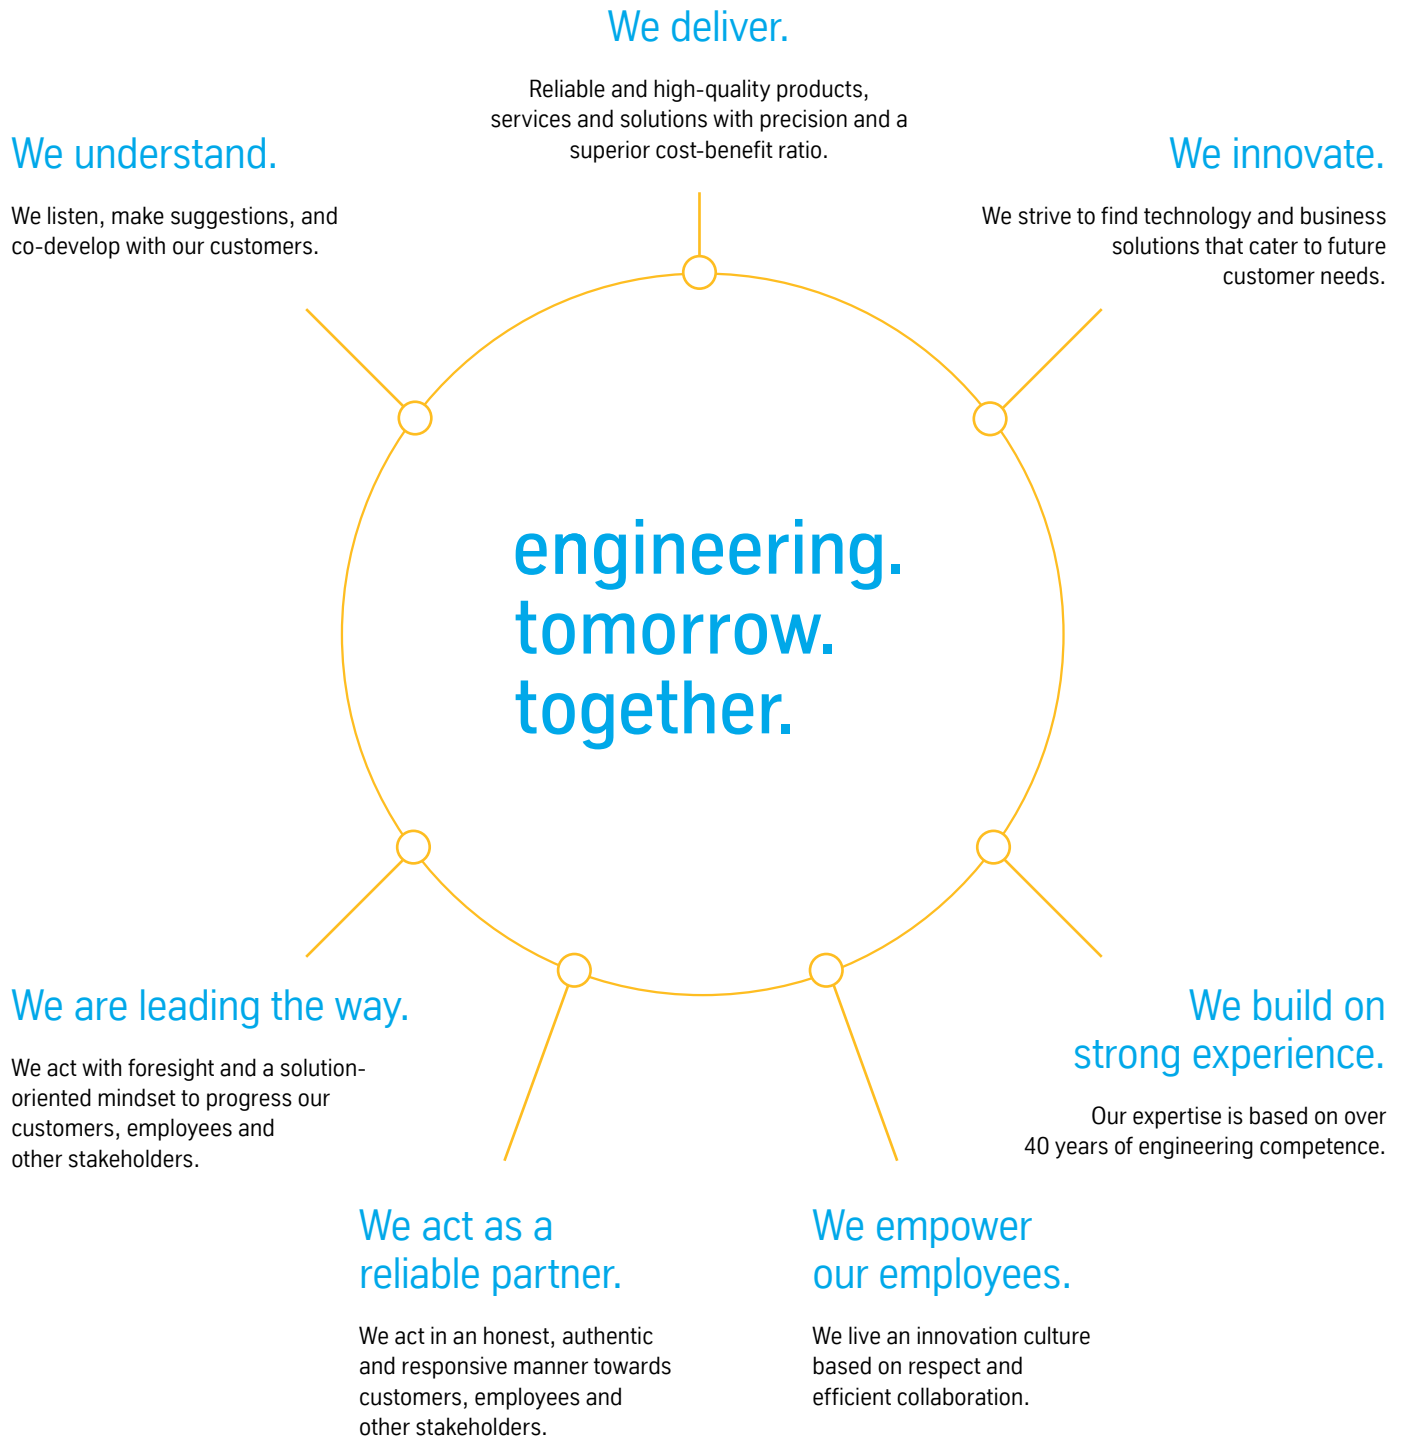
We deliver.

Reliable and high-quality products, services and solutions with precision and a superior cost-benefit ratio.

We understand.

We listen, make suggestions, and co-develop with our customers.

We innovate.

We strive to find technology and business solutions that cater to future customer needs.

engineering.
tomorrow.
together.

We are leading the way.

We act with foresight and a solution-oriented mindset to progress our customers, employees and other stakeholders.

We build on strong experience.

Our expertise is based on over 40 years of engineering competence.

We act as a reliable partner.

We act in an honest, authentic and responsive manner towards customers, employees and other stakeholders.

We empower our employees.

We live an innovation culture based on respect and efficient collaboration.